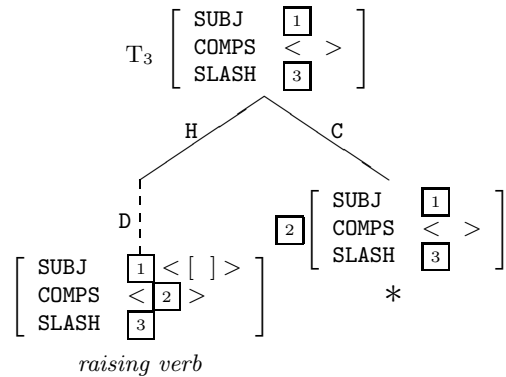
$T_3$ $\begin{bmatrix} \text{SUBJ} & \boxed{1} \\ \text{COMPS} & < \ > \\ \text{SLASH} & \boxed{3} \end{bmatrix}$

H

C

D

$\boxed{2}$ $\begin{bmatrix} \text{SUBJ} & \boxed{1} \\ \text{COMPS} & < \ > \\ \text{SLASH} & \boxed{3} \end{bmatrix}$

$\begin{bmatrix} \text{SUBJ} & \boxed{1} < [\ ] > \\ \text{COMPS} & < \boxed{2} > \\ \text{SLASH} & \boxed{3} \end{bmatrix}$

*

raising verb